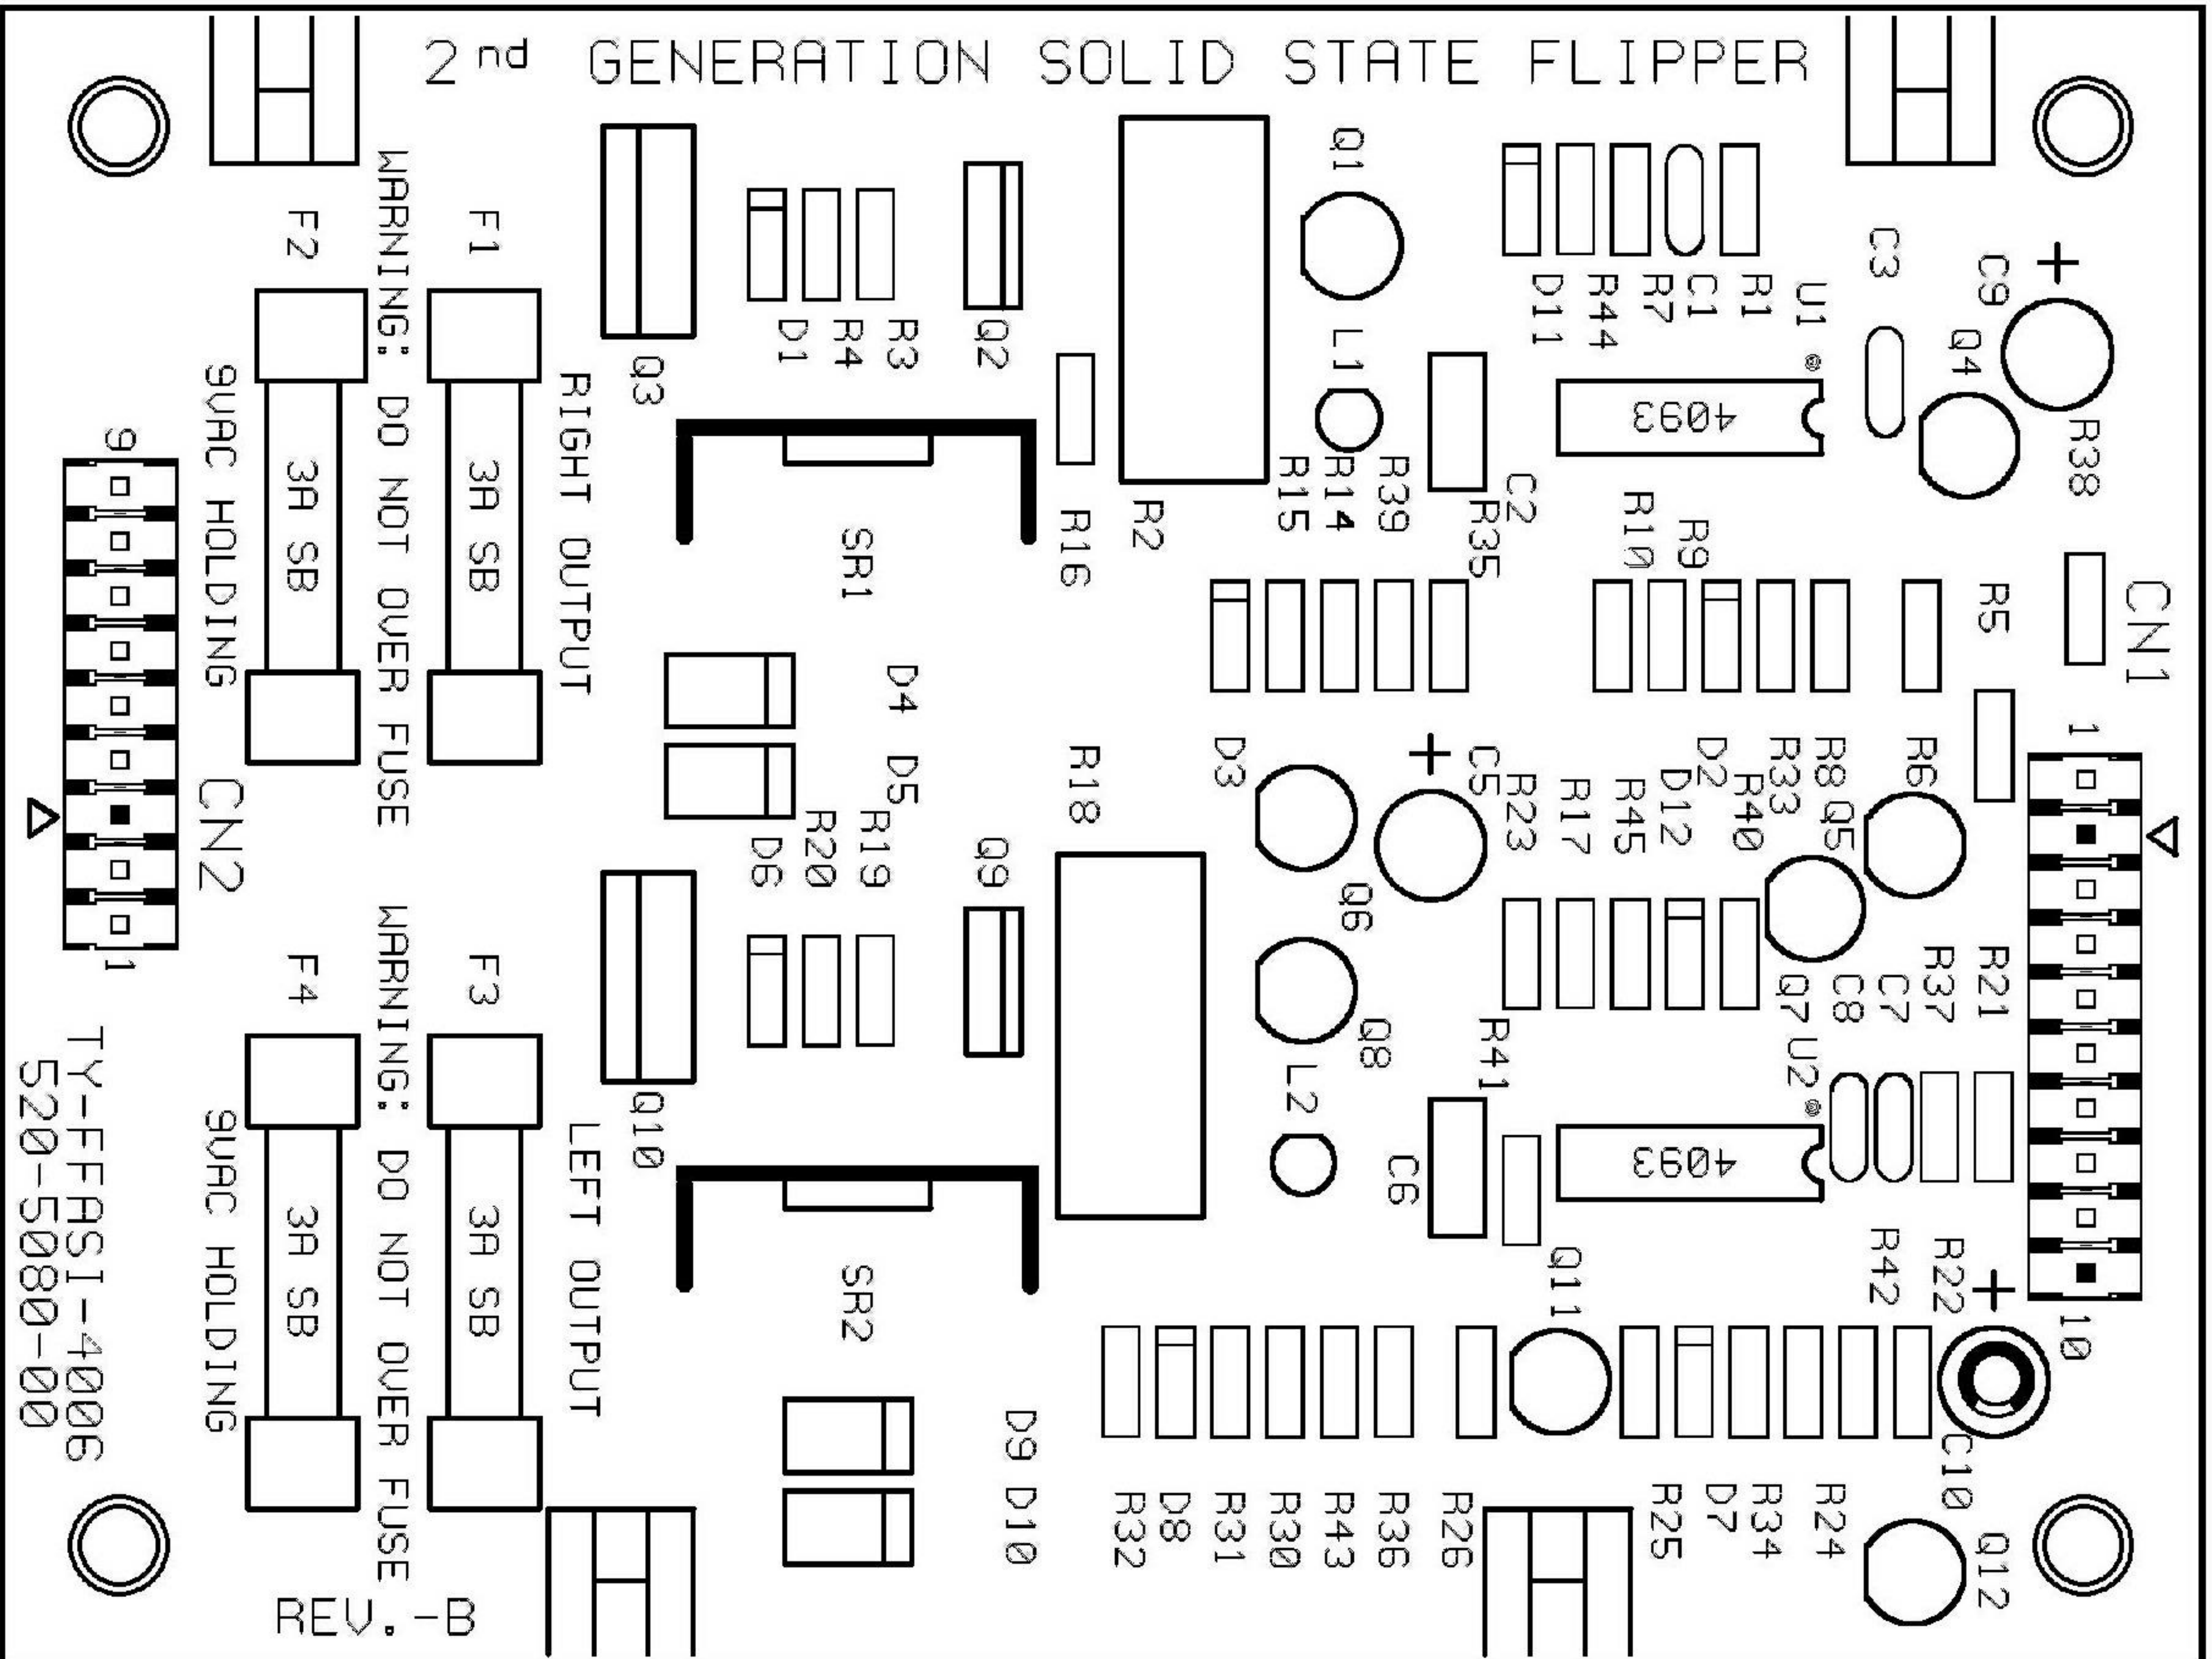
2nd GENERATION SOLID STATE FLIPPER

WARNING: DO NOT OVER FUSE
F2
F1
3A SB
3A SB
9VAC HOLDING
RIGHT OUTPUT
9
1
CN2
Q3
D1 R4 R3
Q2
SR1
R16
R2
Q1
L1
R15 R14 R39
R35 C2
D11 R44 R7 C1 R1 U1
4093
C3
C9
+
Q4
R38
R10 R9
R5
CN1
1
D4 D5
D6 R20 R19
Q9
R18
D3
+
C5
R23 R17 R45 D12 D2 R33 R40 R8 Q5 R6
Q6
Q8
L2
R41
C6
Q7 C8 C7 R37 R21
U2
4093
R42 R22
+
10
Q11
C10
Q12

WARNING: DO NOT OVER FUSE
F4
F3
3A SB
3A SB
9VAC HOLDING
LEFT OUTPUT
Q10
SR2
D9 D10
R32 D8 R31 R30 R43 R36 R26 R25 D7 R34 R24

TY-FFASI-4006
520-5080-00
REV.-B